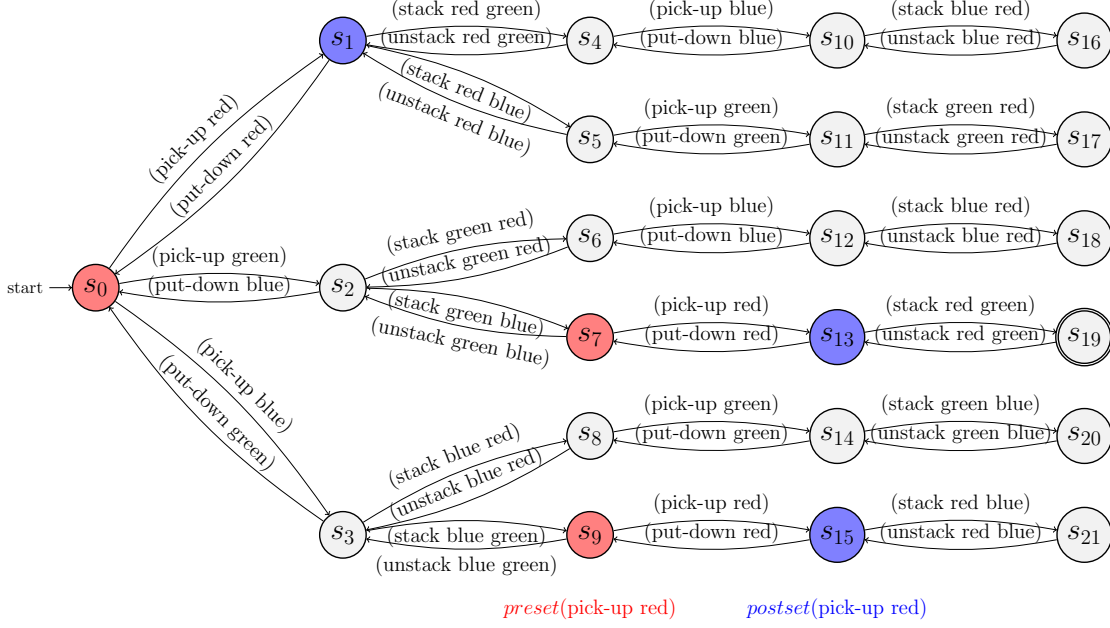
start $s_0$

(pick-up red)
(put-down red)
(pick-up green)
(put-down blue)
(pick-up blue)
(put-down green)

$s_1$
$s_2$
$s_3$

(stack red green)
(unstack red green)
(stack red blue)
(unstack red blue)
(stack green red)
(unstack green red)
(stack green blue)
(unstack green blue)
(stack blue red)
(unstack blue red)
(stack blue green)
(unstack blue green)

$s_4$
$s_5$
$s_6$
$s_7$
$s_8$
$s_9$

(pick-up blue)
(put-down blue)
(pick-up green)
(put-down green)
(pick-up blue)
(put-down blue)
(pick-up red)
(put-down red)
(pick-up green)
(put-down green)
(pick-up red)
(put-down red)

$s_{10}$
$s_{11}$
$s_{12}$
$s_{13}$
$s_{14}$
$s_{15}$

(stack blue red)
(unstack blue red)
(stack green red)
(unstack green red)
(stack blue red)
(unstack blue red)
(stack red green)
(unstack red green)
(stack green blue)
(unstack green blue)
(stack red blue)
(unstack red blue)

$s_{16}$
$s_{17}$
$s_{18}$
$s_{19}$
$s_{20}$
$s_{21}$

preset(pick-up red) postset(pick-up red)